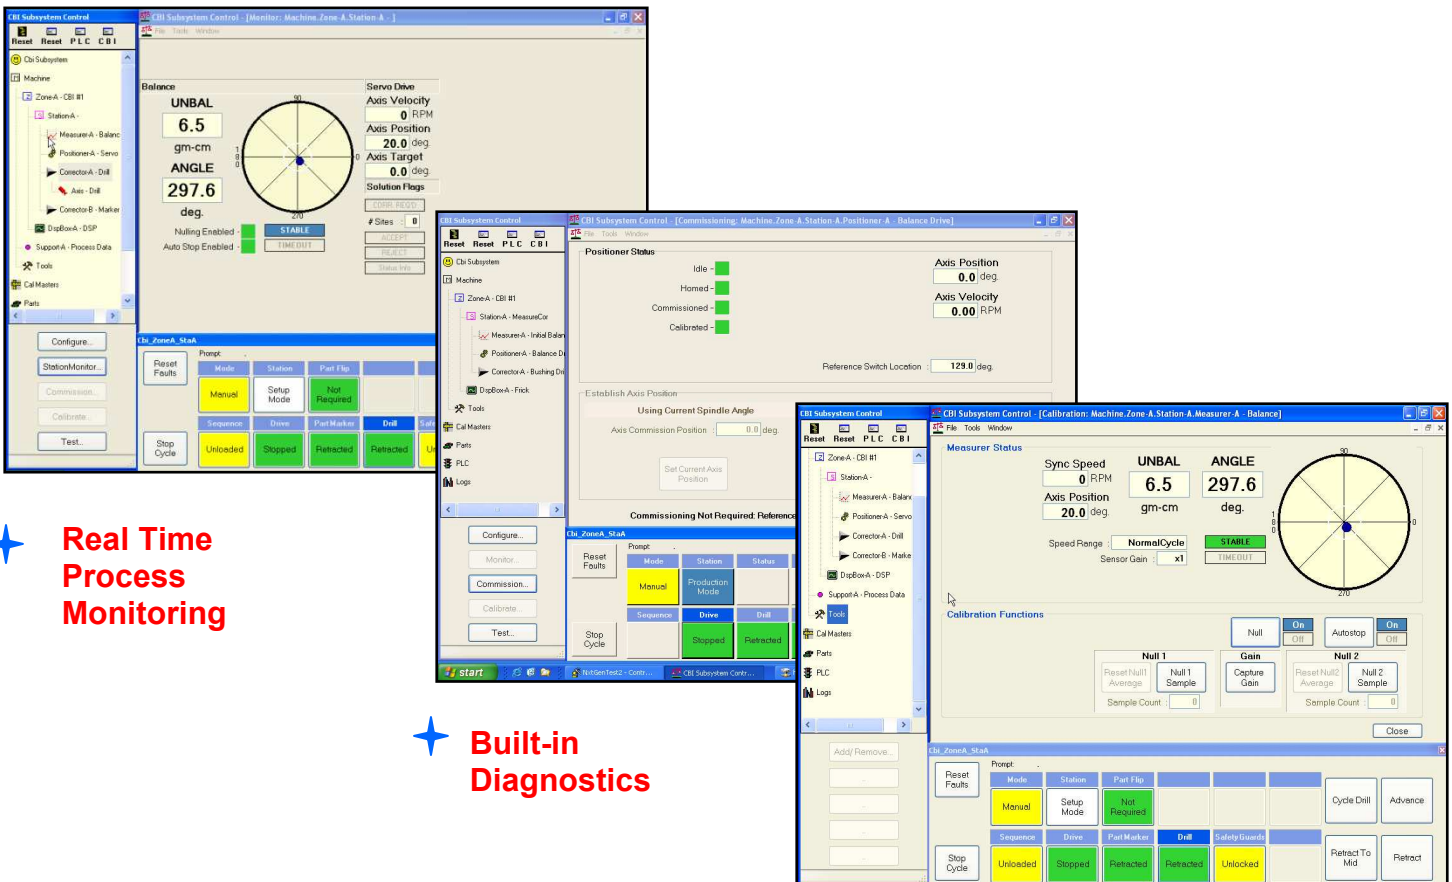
CBI Subsystem Control
Reset Reset PLC CBI
Cbi Subsystem
Machine
Zone-A - CBI #1
Station-A -
Measurer-A - Balanc
Positioner-A - Servo
Corrector-A - Drill
Axis - Drill
Corrector-B - Marker
DspBox-A - DSP
Support-A - Process Data
Tools
Cal Masters
Parts
Configure...
StationMonitor...
Commission...
Calibrate...
Test...

CBI Subsystem Control - [Monitor: Machine.Zone-A.Station-A - ]
File Tools Window
Balance
UNBAL
6.5
gm-cm
ANGLE
297.6
deg.
90
180
0
270
Nulling Enabled -
Auto Stop Enabled -
STABLE
TIMEOUT
Servo Drive
Axis Velocity
0 RPM
Axis Position
20.0 deg.
Axis Target
0.0 deg.
Solution Flags
CORR REQD
# Sites 0
ACCEPT
REJECT
Status Info

Cbi_ZoneA_StaA
Reset Faults
Prompt:
Mode
Manual
Station
Setup Mode
Part Flip
Not Required
Sequence
Unloaded
Drive
Stopped
Part Marker
Retracted
Drill
Retracted
Stop Cycle

Real Time Process Monitoring

CBI Subsystem Control
Reset Reset PLC CBI
Cbi Subsystem
Machine
Zone-A - CBI #1
Station-A - MeasureCor
Measurer-A - Initial Balan
Positioner-A - Balance Dr
Corrector-A - Bushing Dri
DspBox-A - Frick
Tools
Cal Masters
Parts
PLC
Logs
Configure...
Monitor...
Commission...
Calibrate...
Test...

CBI Subsystem Control - [Commissioning: Machine.Zone-A.Station-A.Positioner-A - Balance Drive]
File Tools Window
Positioner Status
Idle -
Homed -
Commissioned -
Calibrated -
Axis Position
0.0 deg.
Axis Velocity
0.00 RPM
Reference Switch Location 129.0 deg.
Establish Axis Position
Using Current Spindle Angle
Axis Commission Position 0.0 deg.
Set Current Axis Position
Commissioning Not Required: Reference

Cbi_ZoneA_StaA
Reset Faults
Prompt:
Mode
Manual
Station
Production Mode
Status
Sequence
Drive
Stopped
Drill
Retracted
Stop Cycle
start
NotGenTest2 - Contr...
CBI Subsystem Contr...

Built-in Diagnostics

CBI Subsystem Control
Reset Reset PLC CBI
Zone-A - CBI #1
Station-A -
Measurer-A - Balanc
Positioner-A - Servo
Corrector-A - Drill
Corrector-B - Marke
DspBox-A - DSP
Support-A - Process Data
Tools
Cal Masters
Parts
PLC
Logs
Add/ Remove...

CBI Subsystem Control - [Calibration: Machine.Zone-A.Station-A.Measurer-A - Balance]
File Tools Window
Measurer Status
Sync Speed
0 RPM
Axis Position
20.0 deg.
UNBAL
6.5
gm-cm
ANGLE
297.6
deg.
90
180
0
270
Speed Range NormalCycle
Sensor Gain x1
STABLE
TIMEOUT
Calibration Functions
Null
On
Off
Autostop
On
Off
Null 1
Reset Null1 Average
Null 1 Sample
Sample Count 0
Gain
Capture Gain
Null 2
Reset Null2 Average
Null 2 Sample
Sample Count 0
Close

Cbi_ZoneA_StaA
Reset Faults
Prompt:
Mode
Manual
Station
Setup Mode
Part Flip
Not Required
Sequence
Unloaded
Drive
Stopped
Part Marker
Retracted
Drill
Retracted
Safety Guards
Unlocked
Stop Cycle
Cycle Drill
Advance
Retract To Mid
Retract